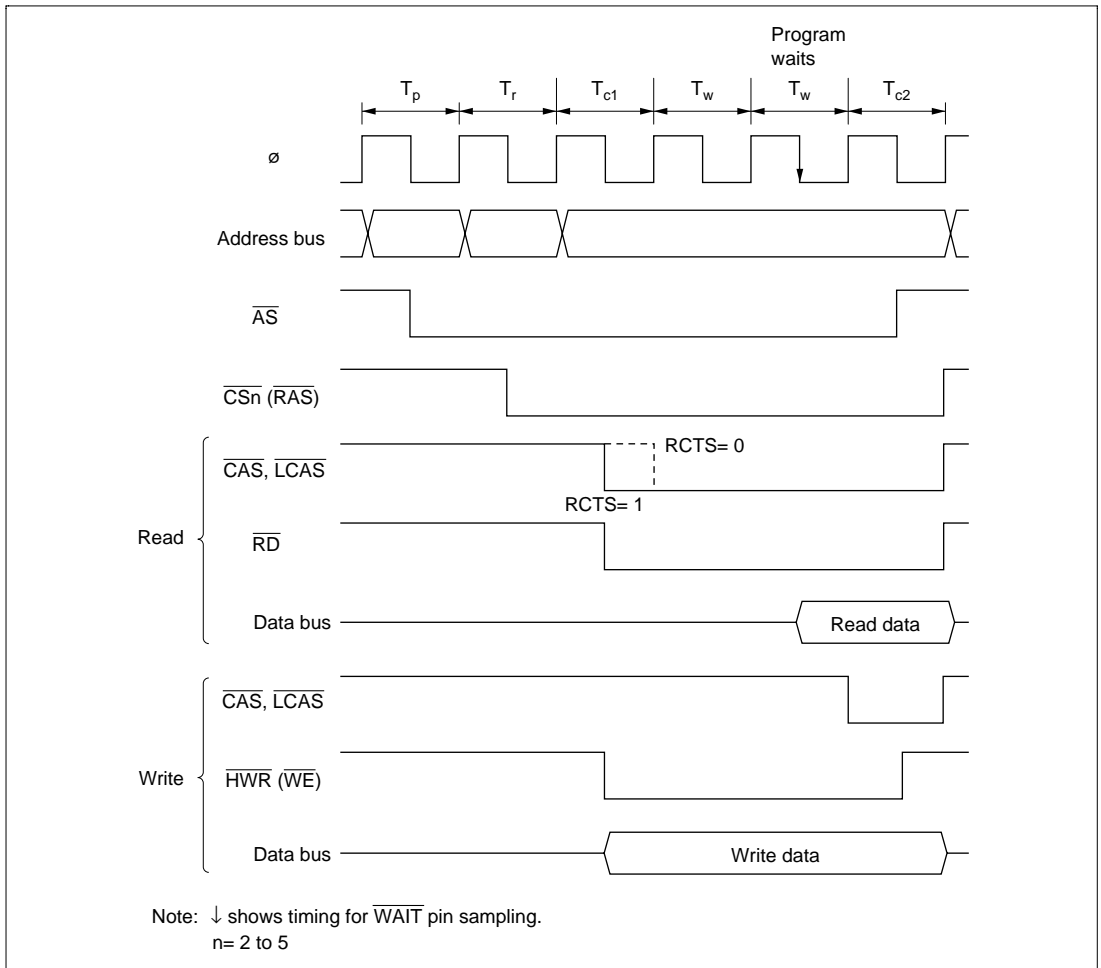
Program waits

$T_p$ $T_r$ $T_{c1}$ $T_w$ $T_w$ $T_{c2}$

ø

Address bus

$\overline{AS}$

$\overline{CSn}$ ($\overline{RAS}$)

Read

$\overline{CAS}$, $\overline{LCAS}$

RCTS= 0

RCTS= 1

$\overline{RD}$

Data bus

Read data

Write

$\overline{CAS}$, $\overline{LCAS}$

$\overline{HWR}$ ($\overline{WE}$)

Data bus

Write data

Note: ↓ shows timing for $\overline{WAIT}$ pin sampling.
n= 2 to 5